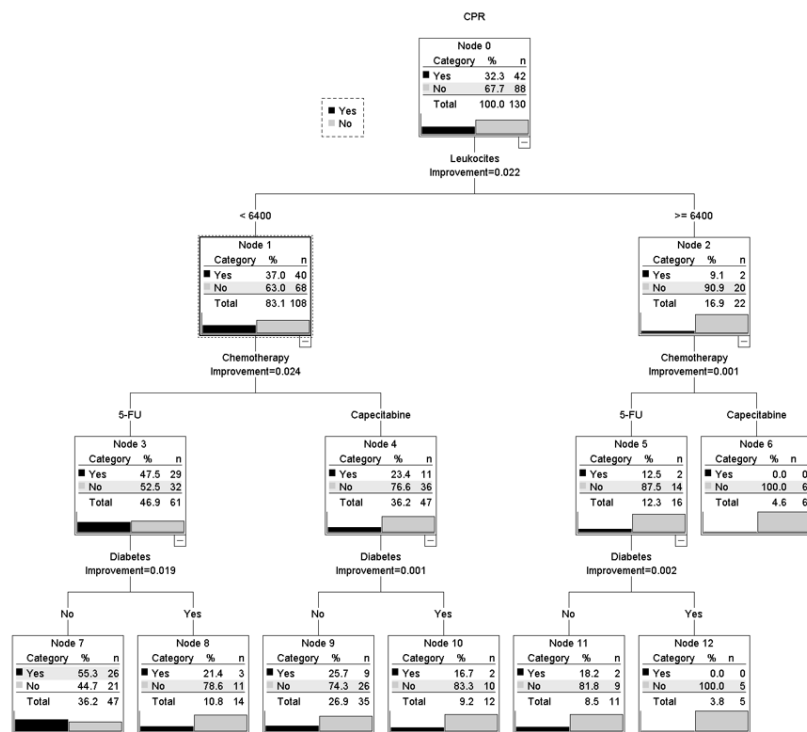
CPR

Yes
No

Node 0

| Category | % | n |
|---|---|---|
| Yes | 32.3 | 42 |
| No | 67.7 | 88 |
| Total | 100.0 | 130 |

Leukocites
Improvement=0.022

< 6400

Node 1

| Category | % | n |
|---|---|---|
| Yes | 37.0 | 40 |
| No | 63.0 | 68 |
| Total | 83.1 | 108 |

Chemotherapy
Improvement=0.024

5-FU

Node 3

| Category | % | n |
|---|---|---|
| Yes | 47.5 | 29 |
| No | 52.5 | 32 |
| Total | 46.9 | 61 |

Diabetes
Improvement=0.019

No

Node 7

| Category | % | n |
|---|---|---|
| Yes | 55.3 | 26 |
| No | 44.7 | 21 |
| Total | 36.2 | 47 |

Yes

Node 8

| Category | % | n |
|---|---|---|
| Yes | 21.4 | 3 |
| No | 78.6 | 11 |
| Total | 10.8 | 14 |

Capecitabine

Node 4

| Category | % | n |
|---|---|---|
| Yes | 23.4 | 11 |
| No | 76.6 | 36 |
| Total | 36.2 | 47 |

Diabetes
Improvement=0.001

No

Node 9

| Category | % | n |
|---|---|---|
| Yes | 25.7 | 9 |
| No | 74.3 | 26 |
| Total | 26.9 | 35 |

Yes

Node 10

| Category | % | n |
|---|---|---|
| Yes | 16.7 | 2 |
| No | 83.3 | 10 |
| Total | 9.2 | 12 |

>= 6400

Node 2

| Category | % | n |
|---|---|---|
| Yes | 9.1 | 2 |
| No | 90.9 | 20 |
| Total | 16.9 | 22 |

Chemotherapy
Improvement=0.001

5-FU

Node 5

| Category | % | n |
|---|---|---|
| Yes | 12.5 | 2 |
| No | 87.5 | 14 |
| Total | 12.3 | 16 |

Diabetes
Improvement=0.002

No

Node 11

| Category | % | n |
|---|---|---|
| Yes | 18.2 | 2 |
| No | 81.8 | 9 |
| Total | 8.5 | 11 |

Yes

Node 12

| Category | % | n |
|---|---|---|
| Yes | 0.0 | 0 |
| No | 100.0 | 5 |
| Total | 3.8 | 5 |

Capecitabine

Node 6

| Category | % | n |
|---|---|---|
| Yes | 0.0 | 0 |
| No | 100.0 | 6 |
| Total | 4.6 | 6 |